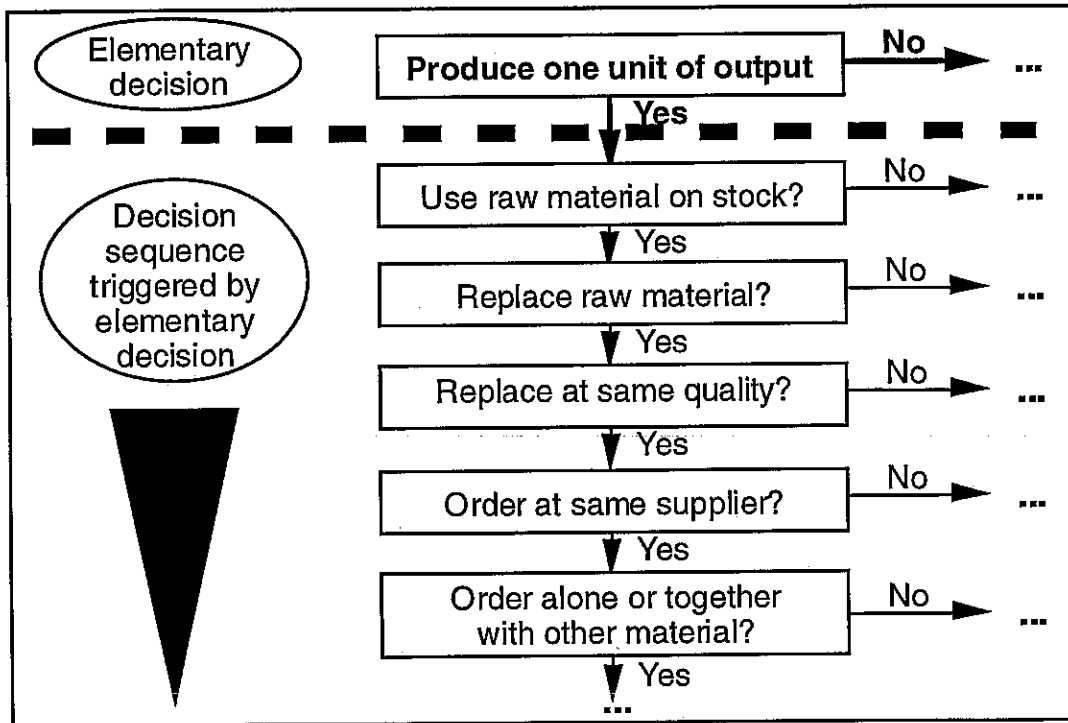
Elementary decision

Produce one unit of output

No

...

Yes

Decision sequence triggered by elementary decision

Use raw material on stock?

No

...

Yes

Replace raw material?

No

...

Yes

Replace at same quality?

No

...

Yes

Order at same supplier?

No

...

Yes

Order alone or together with other material?

No

...

Yes

...